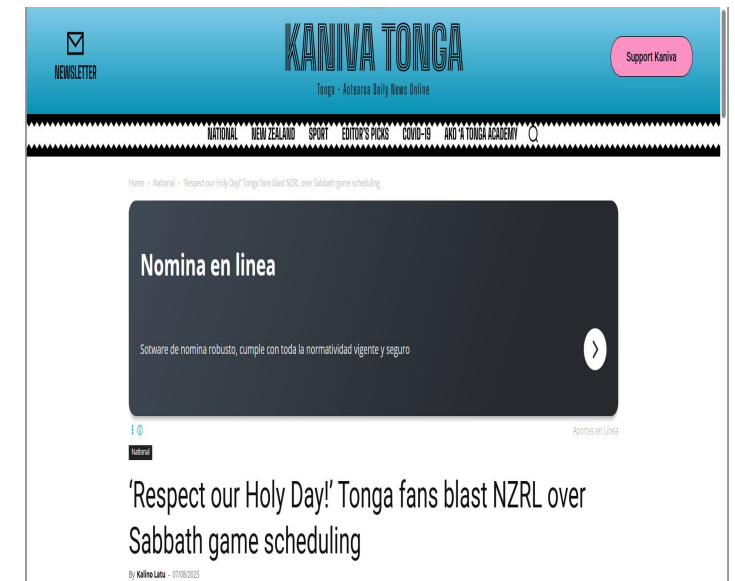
NEWSLETTER

KANIVA TONGA

Tonga - Aotearoa Daily News Online

Support Kaniva

NATIONAL NEW ZEALAND SPORT EDITOR'S PICKS COVID-19 AKO 'A TONGA ACADEMY

Home » National » 'Respect our Holy Day!' Tonga fans blast NZRL over Sabbath game scheduling

Nomina en linea

Sotware de nomina robusto, cumple con toda la normatividad vigente y seguro

Aportes en Línea

National

'Respect our Holy Day!' Tonga fans blast NZRL over Sabbath game scheduling

By Kalino Latu - 07/08/2025